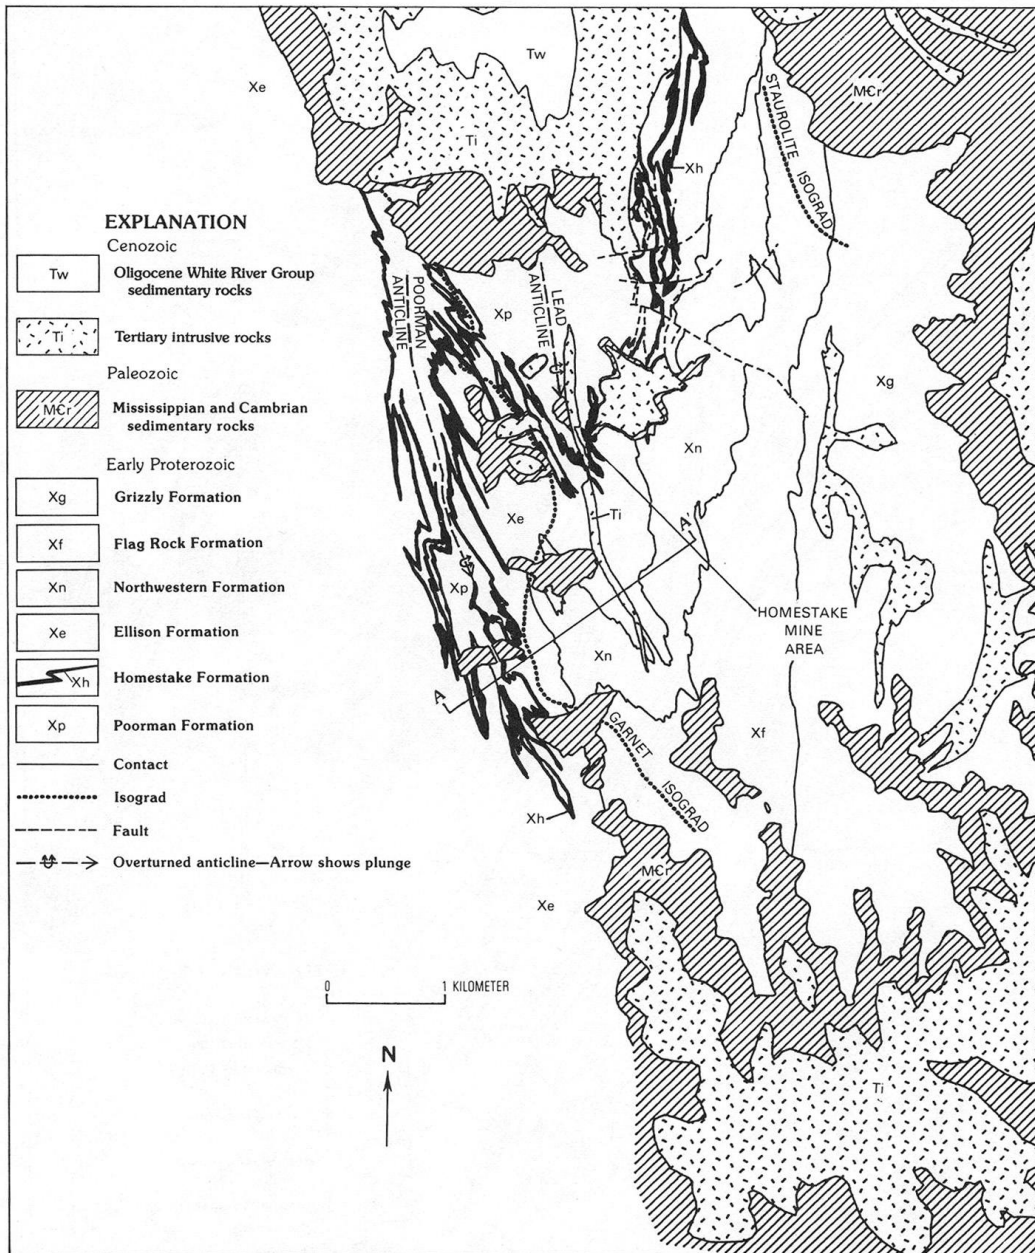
Xe

Tw

Ti

STAUROLITE ISOGRAD

M€r

Xh

EXPLANATION

Cenozoic

| | |
|---|---|
| Tw | Oligocene White River Group sedimentary rocks |
| Ti | Tertiary intrusive rocks |

Paleozoic

| | |
|---|---|
| M€r | Mississippian and Cambrian sedimentary rocks |

Early Proterozoic

| | |
|---|---|
| Xg | Grizzly Formation |
| Xf | Flag Rock Formation |
| Xn | Northwestern Formation |
| Xe | Ellison Formation |
| Xh | Homestake Formation |
| Xp | Poorman Formation |

Contact

Isograd

Fault

Overturned anticline—Arrow shows plunge

POORMAN ANTICLINE

LEAD ANTICLINE

Xp

Xg

Xn

Xe

Ti

A'

Xp

HOMESTAKE MINE AREA

Xn

A

GARNET ISOGRAD

Xf

Xh

M€r

Xe

0 1 KILOMETER

N

Ti